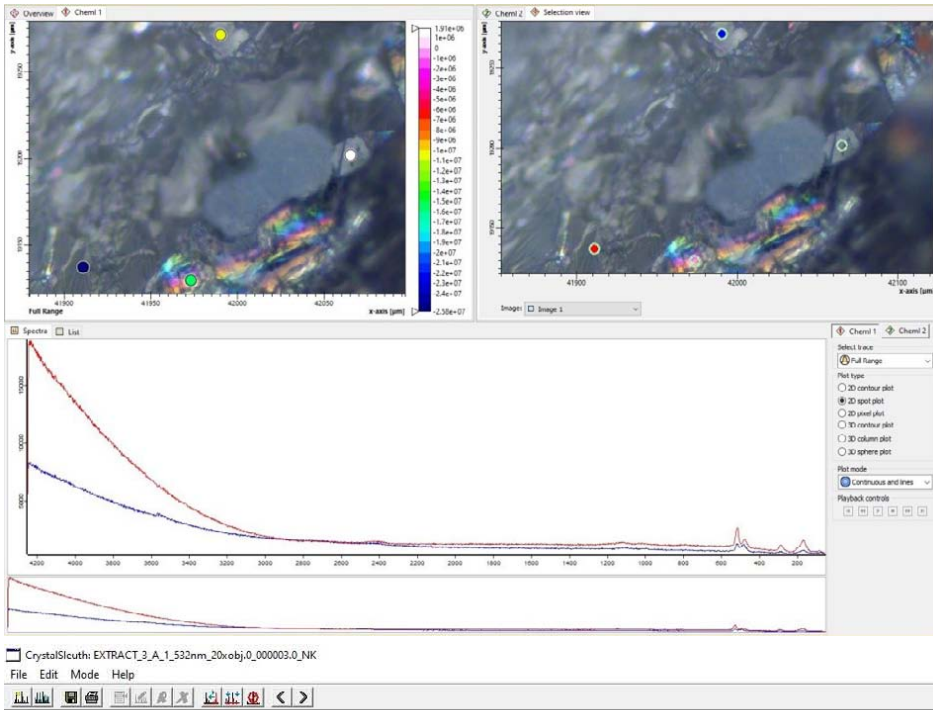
Overview Cheml 1

y-axis [µm]

19550

19500

19450

41900 41950 42000 42050

Full Range

x-axis [µm]

1.91e+06
1e+06
0
-1e+06
-2e+06
-3e+06
-4e+06
-5e+06
-6e+06
-7e+06
-8e+06
-9e+06
-1e+07
-1.1e+07
-1.2e+07
-1.3e+07
-1.4e+07
-1.5e+07
-1.6e+07
-1.7e+07
-1.8e+07
-1.9e+07
-2e+07
-2.1e+07
-2.2e+07
-2.3e+07
-2.4e+07
-2.50e+07

Cheml 2 Selection view

19550

19500

19450

41900 42000 42100

x-axis [µm]

Image: Image 1

Spectra List

15000

10000

5000

4200 4000 3800 3600 3400 3200 3000 2800 2600 2400 2200 2000 1800 1600 1400 1200 1000 800 600 400 200

Cheml 1 Cheml 2

Select trace

Full Range

Plot type

2D contour plot

2D spot plot

2D pixel plot

3D contour plot

3D column plot

3D sphere plot

Plot mode

Continuous and lines

Playback controls

CrystalSleuth: EXTRACT_3_A_1_532nm_20xobj.0_000003.0_NK

File Edit Mode Help